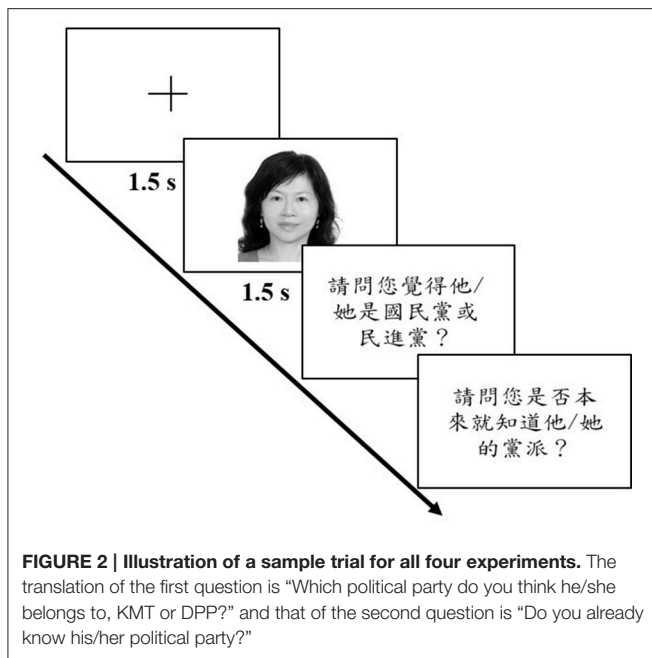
+

1.5 s

1.5 s

請問您覺得他/她是國民黨或民進黨？

請問您是否本來就知道他/她的黨派？

**FIGURE 2 | Illustration of a sample trial for all four experiments.** The translation of the first question is "Which political party do you think he/she belongs to, KMT or DPP?" and that of the second question is "Do you already know his/her political party?"